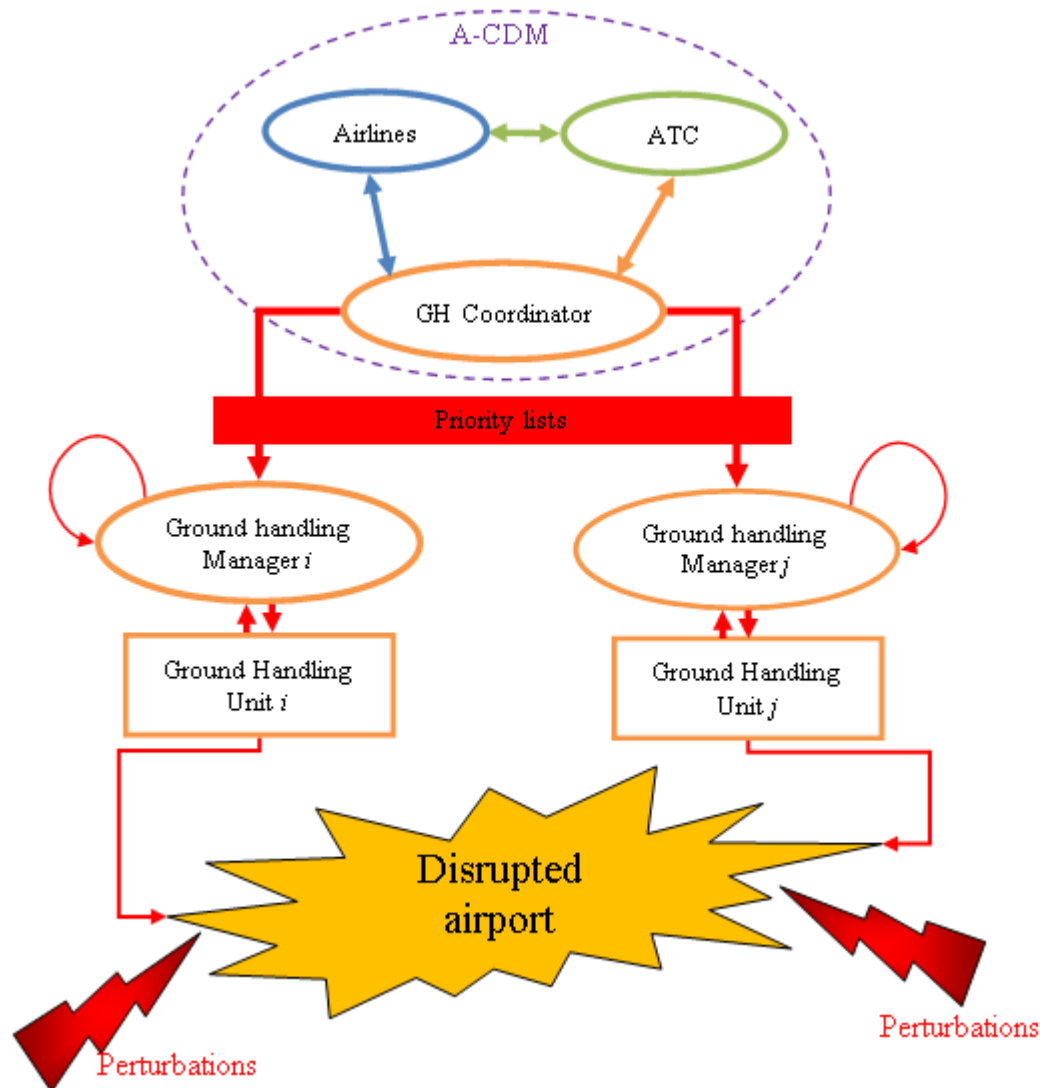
A-CDM

Airlines

ATC

GH Coordinator

Priority lists

Ground handling Manager $i$

Ground handling Manager $j$

Ground Handling Unit $i$

Ground Handling Unit $j$

Disrupted airport

Perturbations

Perturbations